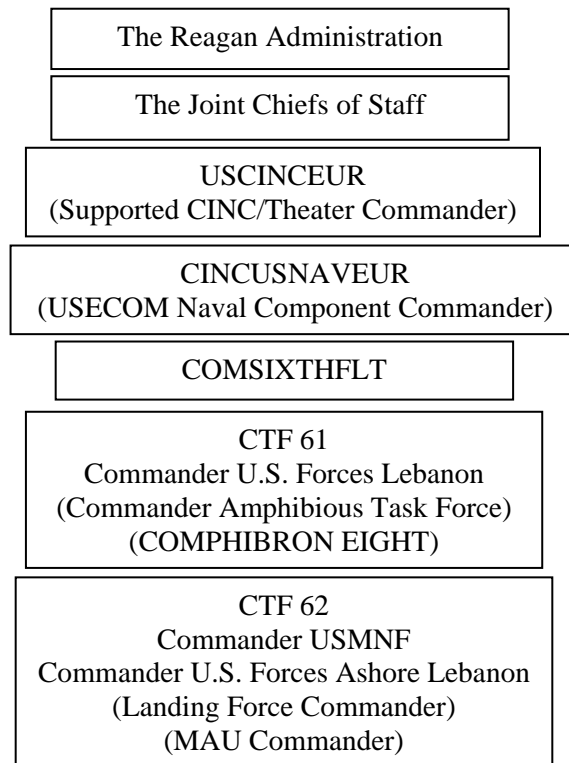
The Reagan Administration

The Joint Chiefs of Staff

USCINCEUR
(Supported CINC/Theater Commander)

CINCUSNAVEUR
(USECOM Naval Component Commander)

COMSIXTHFLT

CTF 61
Commander U.S. Forces Lebanon
(Commander Amphibious Task Force)
(COMPHIBRON EIGHT)

CTF 62
Commander USMNF
Commander U.S. Forces Ashore Lebanon
(Landing Force Commander)
(MAU Commander)